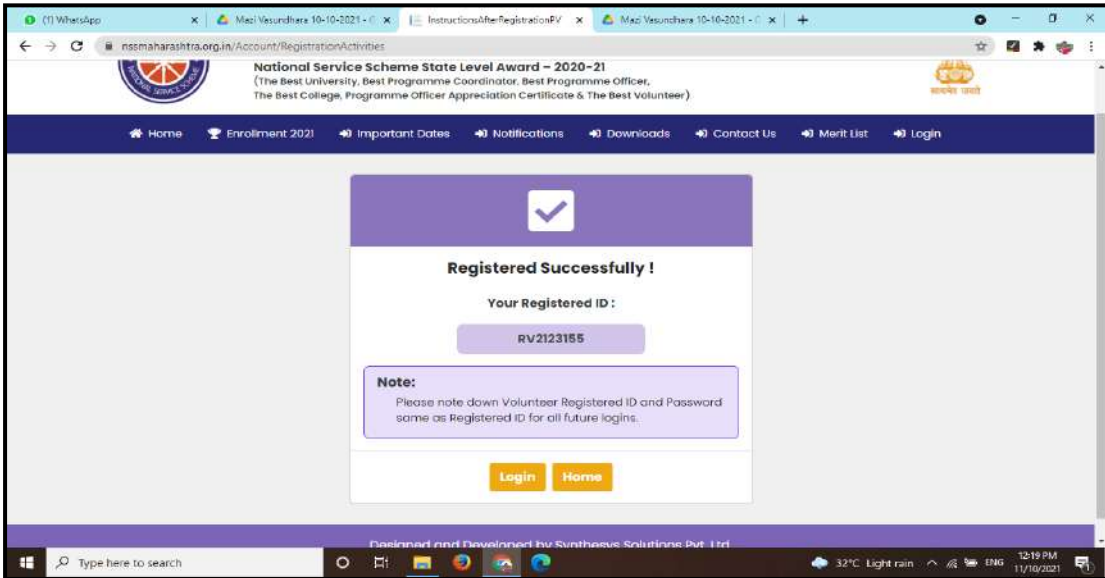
(1) WhatsApp × | Mazi Vasundhara 10-10-2021 - × | InstructionsAfterRegistrationPV × | Mazi Vasundhara 10-10-2021 - × | +

nssmaharashtra.org.in/Account/RegistrationActivities

National Service Scheme State Level Award – 2020-21
(The Best University, Best Programme Coordinator, Best Programme Officer, The Best College, Programme Officer Appreciation Certificate & The Best Volunteer)

Home Enrollment 2021 Important Dates Notifications Downloads Contact Us Merit List Login

Registered Successfully !

Your Registered ID :

RV2123155

Note:
Please note down Volunteer Registered ID and Password same as Registered ID for all future logins.

Login Home

Designed and Developed by Synthesys Solutions Pvt. Ltd

Type here to search

32°C Light rain ENG 12:19 PM 11/10/2021